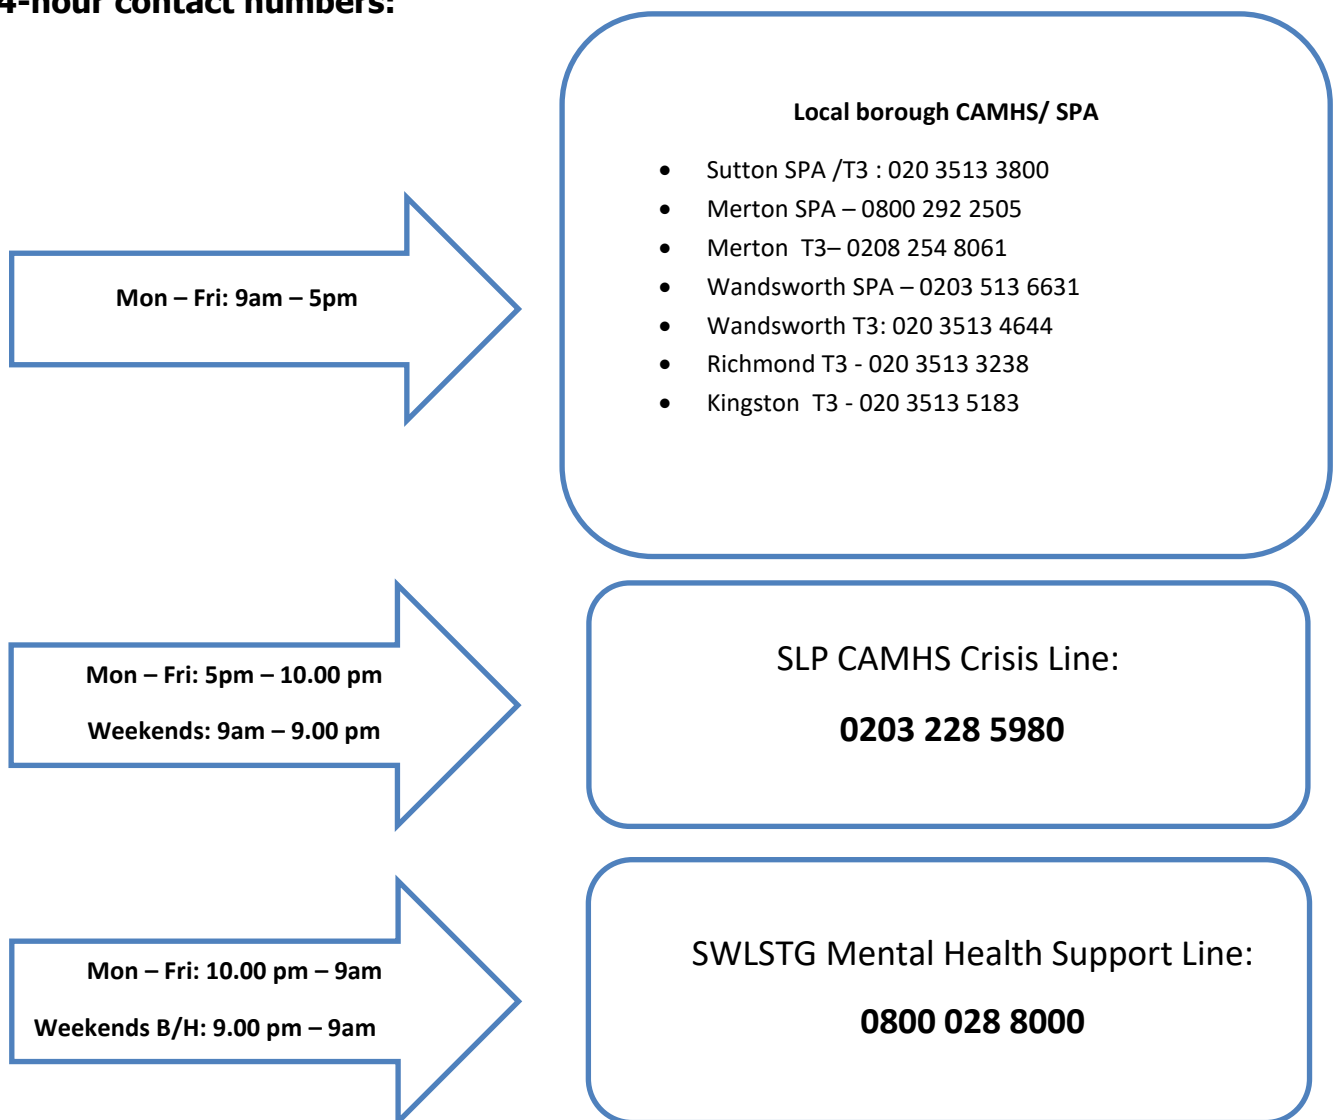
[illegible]4-hour contact numbers:

Mon – Fri: 9am – 5pm

Local borough CAMHS/ SPA

- Sutton SPA /T3 : 020 3513 3800
- Merton SPA – 0800 292 2505
- Merton T3– 0208 254 8061
- Wandsworth SPA – 0203 513 6631
- Wandsworth T3: 020 3513 4644
- Richmond T3 - 020 3513 3238
- Kingston T3 - 020 3513 5183

Mon – Fri: 5pm – 10.00 pm

Weekends: 9am – 9.00 pm

SLP CAMHS Crisis Line:

**0203 228 5980**

Mon – Fri: 10.00 pm – 9am

Weekends B/H: 9.00 pm – 9am

SWLSTG Mental Health Support Line:

**0800 028 8000**